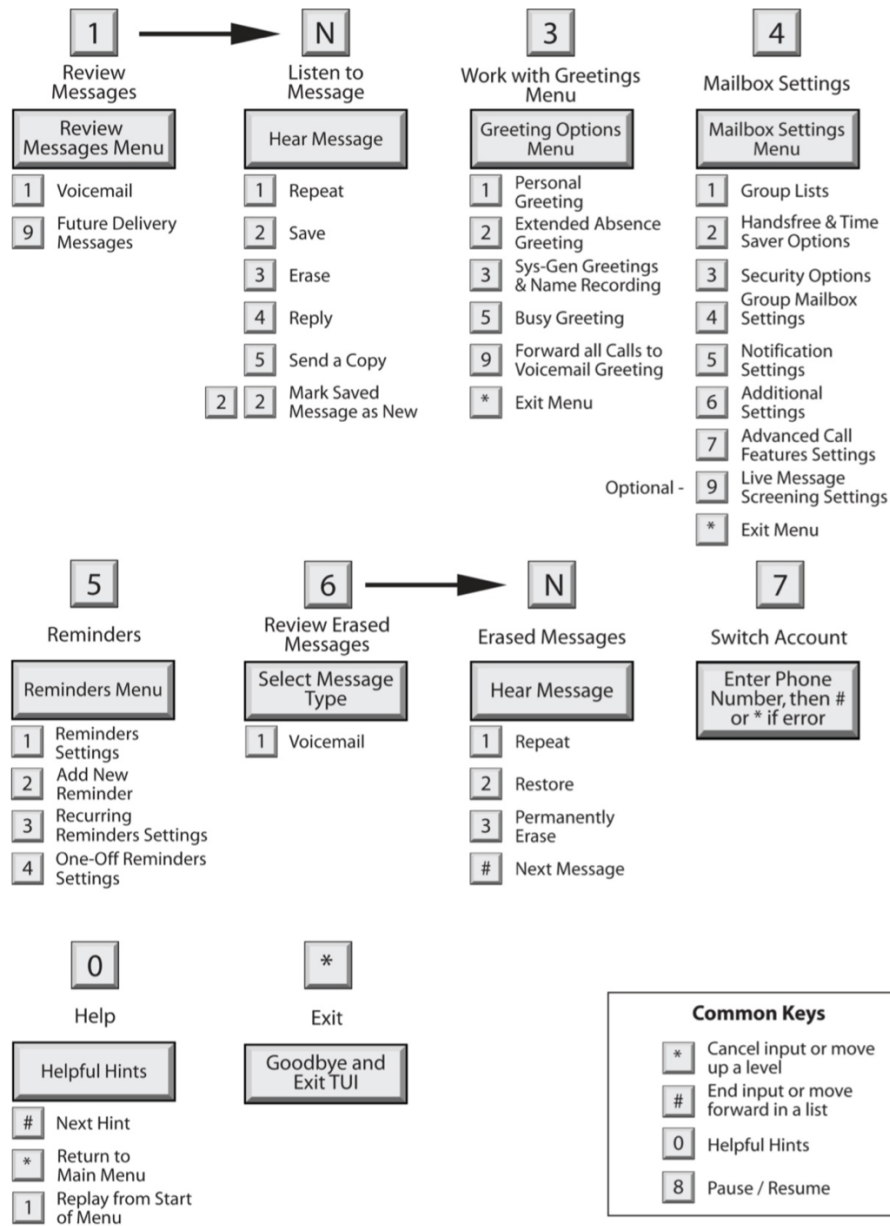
1

Review Messages

Review Messages Menu

1 Voicemail

9 Future Delivery Messages

N

Listen to Message

Hear Message

1 Repeat

2 Save

3 Erase

4 Reply

5 Send a Copy

2 2 Mark Saved Message as New

3

Work with Greetings Menu

Greeting Options Menu

1 Personal Greeting

2 Extended Absence Greeting

3 Sys-Gen Greetings & Name Recording

5 Busy Greeting

9 Forward all Calls to Voicemail Greeting

* Exit Menu

4

Mailbox Settings

Mailbox Settings Menu

1 Group Lists

2 Handsfree & Time Saver Options

3 Security Options

4 Group Mailbox Settings

5 Notification Settings

6 Additional Settings

7 Advanced Call Features Settings

Optional - 9 Live Message Screening Settings

* Exit Menu

5

Reminders

Reminders Menu

1 Reminders Settings

2 Add New Reminder

3 Recurring Reminders Settings

4 One-Off Reminders Settings

6

Review Erased Messages

Select Message Type

1 Voicemail

N

Erased Messages

Hear Message

1 Repeat

2 Restore

3 Permanently Erase

# Next Message

7

Switch Account

Enter Phone Number, then # or * if error

0

Help

Helpful Hints

# Next Hint

* Return to Main Menu

1 Replay from Start of Menu

*

Exit

Goodbye and Exit TUI

Common Keys

* Cancel input or move up a level

# End input or move forward in a list

0 Helpful Hints

8 Pause / Resume